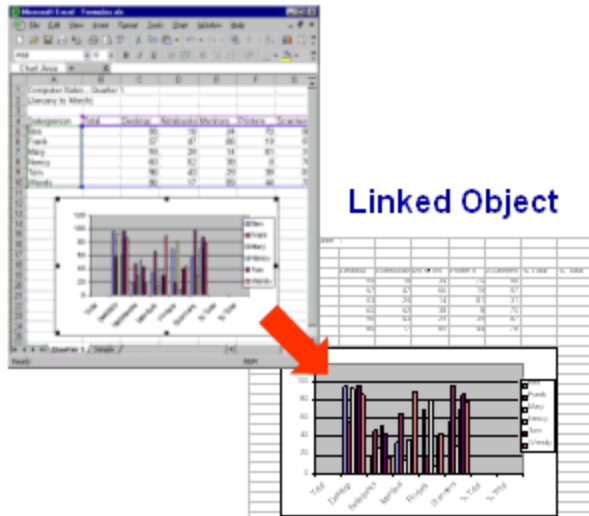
Microsoft Excel - Formulas.xls

File Edit View Insert Format Tools Data Window Help

Chart Area

Computer Sales - Quarter 1
(January to March)

Salesperson Total Desktop Notebooks Monitors Printers Scanners

Bea 95 18 24 70 9
Frank 57 87 60 59 9
Mary 99 29 14 89 3
Wendy 60 62 90 8 7
Tom 96 43 25 39 8
Wendy 80 17 89 44 7

Linked Object

100
80
60
40
20
0

Total Desktop Notebooks Monitors Printers Scanners % Total % Total

Bea
Frank
Mary
Wendy
Tom
Wendy

Quarter 1 Sample

Ready NUM